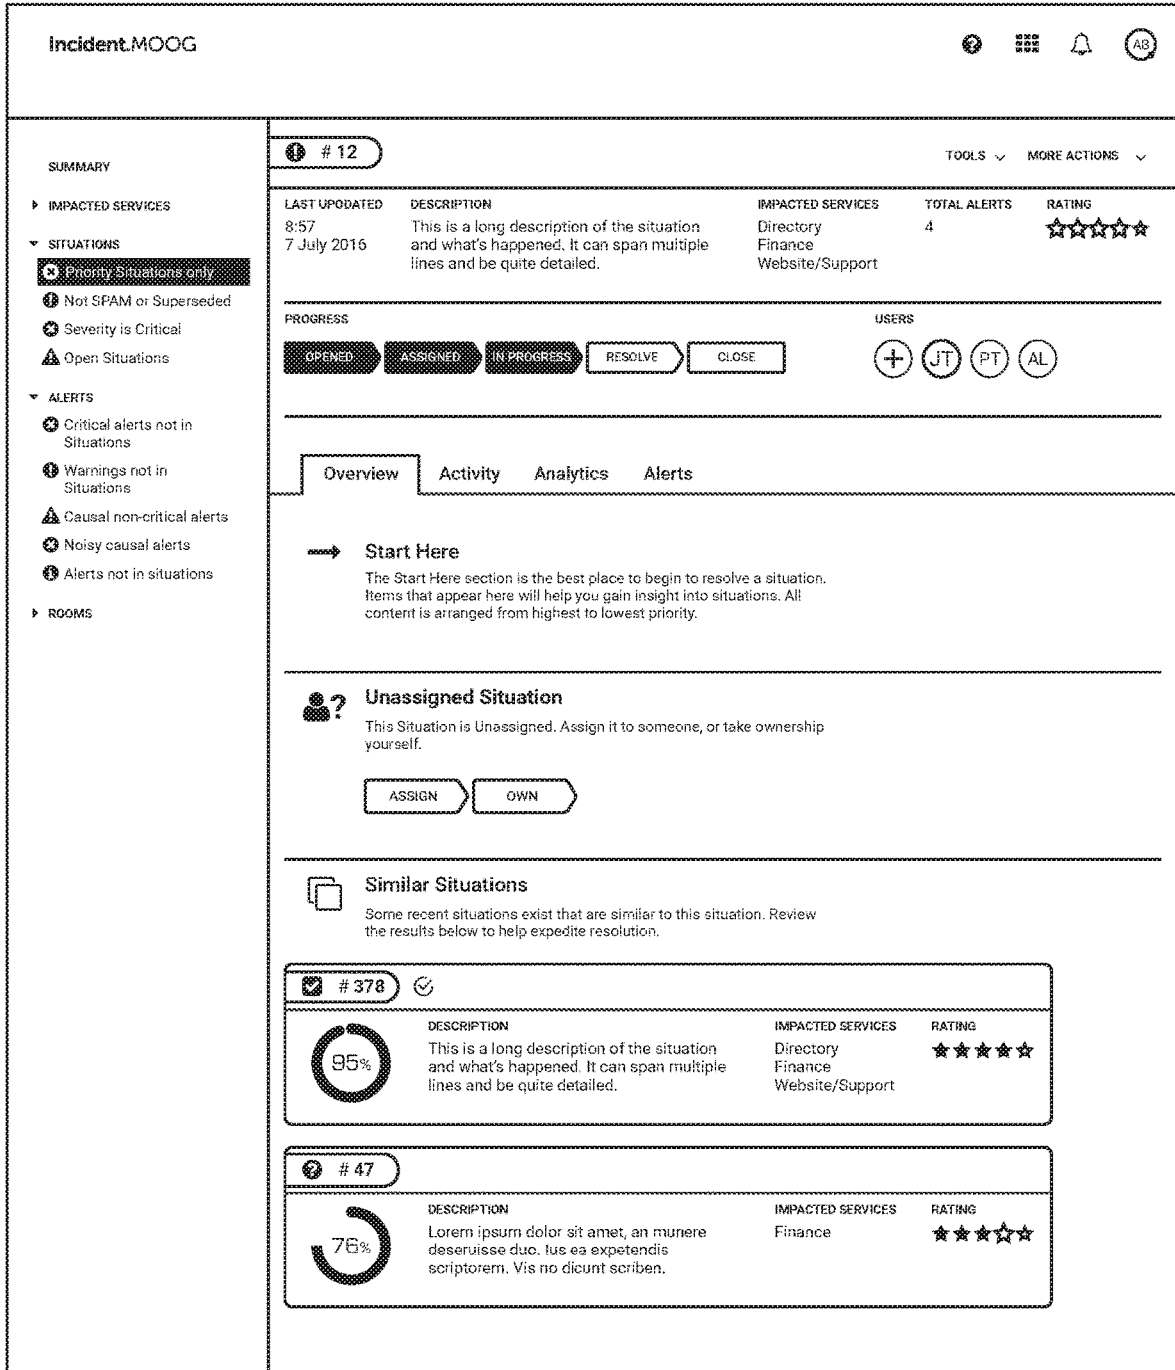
Incident.MOOG

AB

SUMMARY

IMPACTED SERVICES

SITUATIONS

Priority Situations only

Not SPAM or Superseded

Severity is Critical

Open Situations

ALERTS

Critical alerts not in Situations

Warnings not in Situations

Causal non-critical alerts

Noisy causal alerts

Alerts not in situations

ROOMS

# 12

TOOLS

MORE ACTIONS

| LAST UPODATED | DESCRIPTION | IMPACTED SERVICES | TOTAL ALERTS | RATING |
|---|---|---|---|---|
| 8:57 7 July 2016 | This is a long description of the situation and what's happened. It can span multiple lines and be quite detailed. | Directory Finance Website/Support | 4 | |

PROGRESS

OPENED ASSIGNED IN PROGRESS RESOLVE CLOSE

USERS

JT PT AL

Overview Activity Analytics Alerts

Start Here

The Start Here section is the best place to begin to resolve a situation. Items that appear here will help you gain insight into situations. All content is arranged from highest to lowest priority.

Unassigned Situation

This Situation is Unassigned. Assign it to someone, or take ownership yourself.

ASSIGN OWN

Similar Situations

Some recent situations exist that are similar to this situation. Review the results below to help expedite resolution.

# 378

95%

| DESCRIPTION | IMPACTED SERVICES | RATING |
|---|---|---|
| This is a long description of the situation and what's happened. It can span multiple lines and be quite detailed. | Directory Finance Website/Support | |

# 47

76%

| DESCRIPTION | IMPACTED SERVICES | RATING |
|---|---|---|
| Lorem ipsum dolor sit amet, an munere deseruisse duo, ius ea expetendis scriptorem. Vis no dicunt scriben. | Finance | |